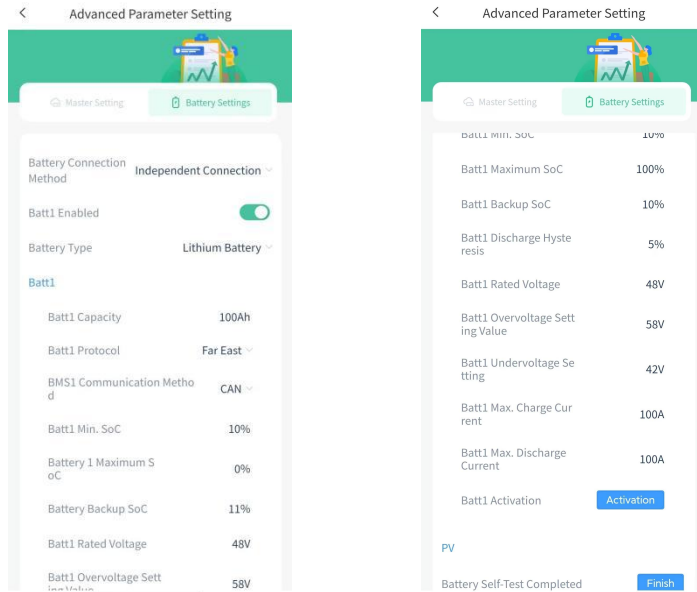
Advanced Parameter Setting

Master Setting | Battery Settings

Battery Connection Method — Independent Connection

Batt1 Enabled

Battery Type — Lithium Battery

Batt1

Batt1 Capacity — 100Ah

Batt1 Protocol — Far East

BMS1 Communication Method — CAN

Batt1 Min. SoC — 10%

Battery 1 Maximum SoC — 0%

Battery Backup SoC — 11%

Batt1 Rated Voltage — 48V

Batt1 Overvoltage Setting Value — 58V

Advanced Parameter Setting

Master Setting | Battery Settings

Batt1 Min. SoC — 10%

Batt1 Maximum SoC — 100%

Batt1 Backup SoC — 10%

Batt1 Discharge Hysteresis — 5%

Batt1 Rated Voltage — 48V

Batt1 Overvoltage Setting Value — 58V

Batt1 Undervoltage Setting — 42V

Batt1 Max. Charge Current — 100A

Batt1 Max. Discharge Current — 100A

Batt1 Activation — Activation

PV

Battery Self-Test Completed — Finish